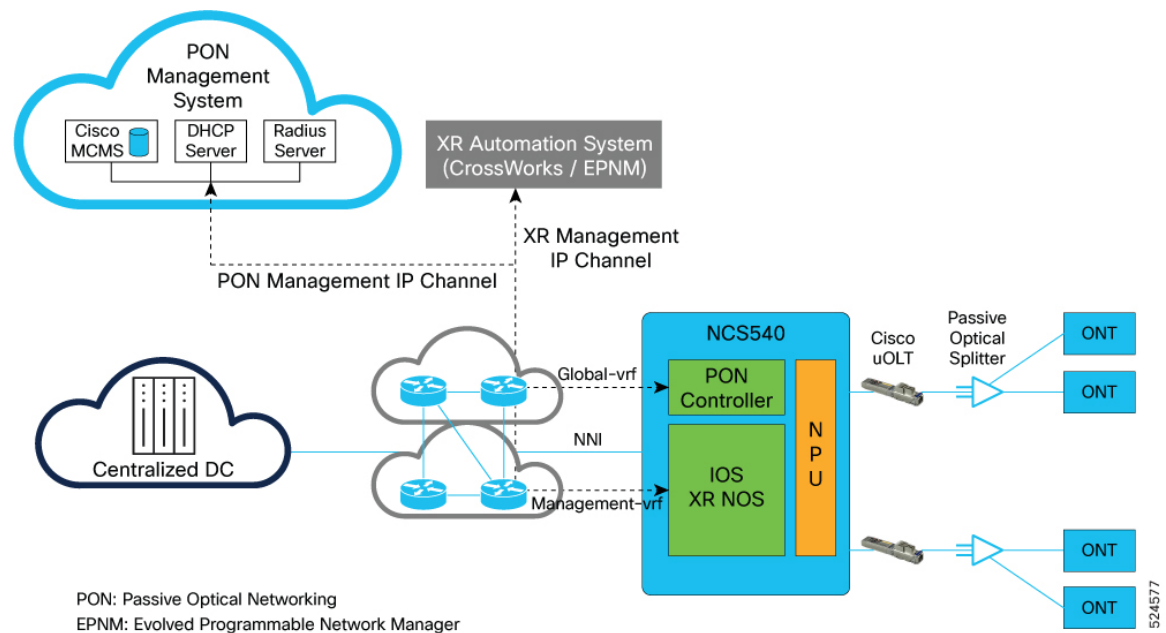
PON Management System

Cisco MCMS

DHCP Server

Radius Server

XR Automation System (CrossWorks / EPNM)

XR Management IP Channel

PON Management IP Channel

NCS540

Cisco uOLT

Passive Optical Splitter

ONT

ONT

Global-vrf

PON Controller

N P U

NNI

Centralized DC

IOS XR NOS

Management-vrf

ONT

ONT

PON: Passive Optical Networking
EPNM: Evolved Programmable Network Manager

524577